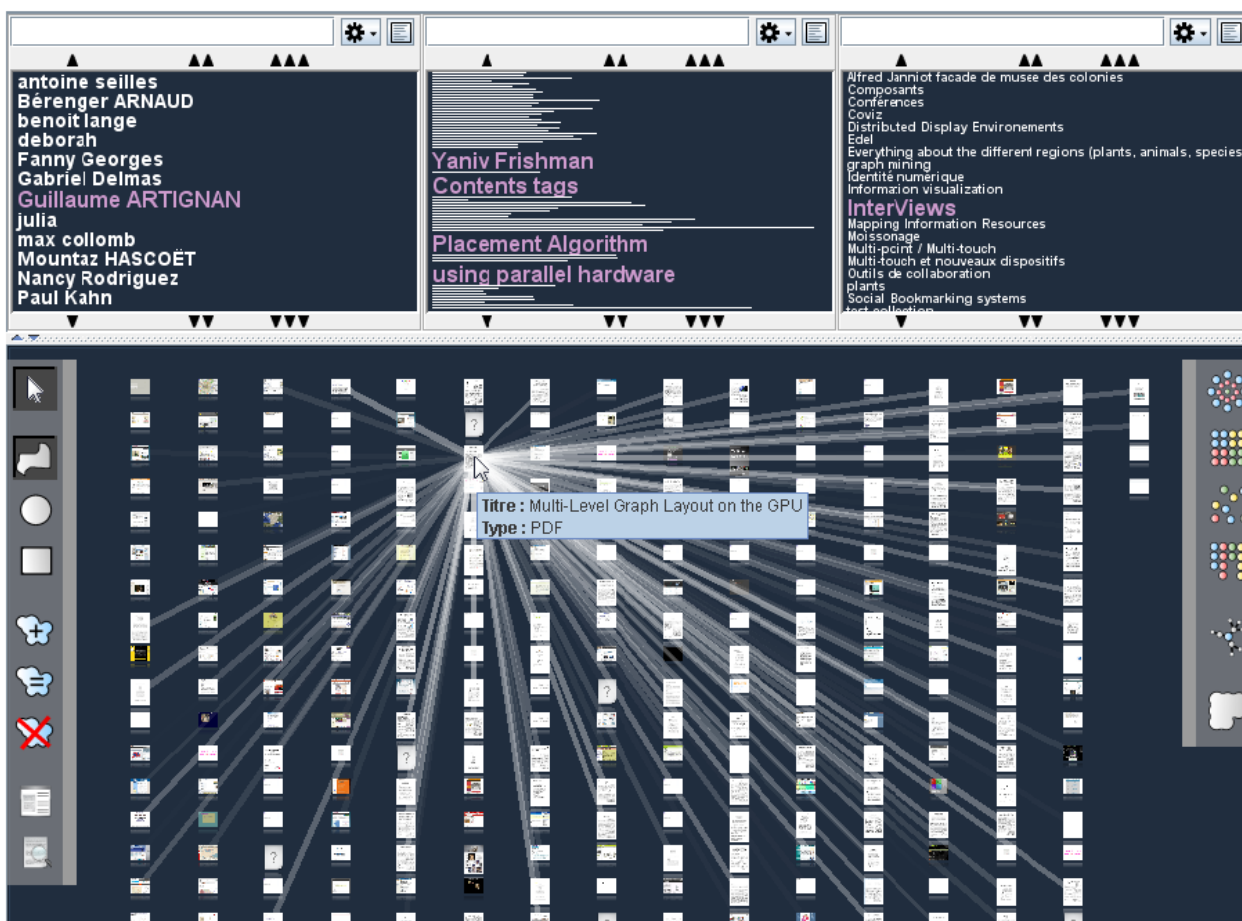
antoine seilles
Bérenger ARNAUD
benoit lange
deborah
Fanny Georges
Gabriel Delmas
Guillaume ARTIGNAN
julia
max collomb
Mountaz HASCOËT
Nancy Rodriguez
Paul Kahn

Yaniv Frishman
Contents tags
Placement Algorithm
using parallel hardware

Alfred Janniot facade de musee des colonies
Composants
Conférences
Coviz
Distributed Display Environements
Edel
Everything about the different regions (plants, animals, species
graph mining
Identité numerique
Information visualization
InterViews
Mapping Information Resources
Moissonage
Multi-point / Multi-touch
Multi-touch et nouveaux dispositifs
Outils de collaboration
plants
Social Bookmarking systems
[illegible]

Titre : Multi-Level Graph Layout on the GPU
Type : PDF